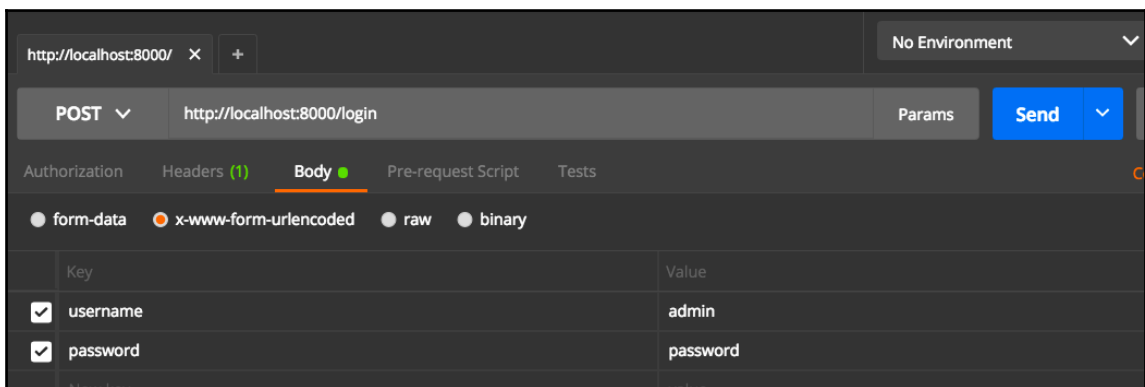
http://localhost:8000/ × +

No Environment

POST

http://localhost:8000/login

Params

Send

Authorization Headers (1) Body Pre-request Script Tests

form-data x-www-form-urlencoded raw binary

| | Key | Value |
|---|---|---|
| ✔ | username | admin |
| ✔ | password | password |